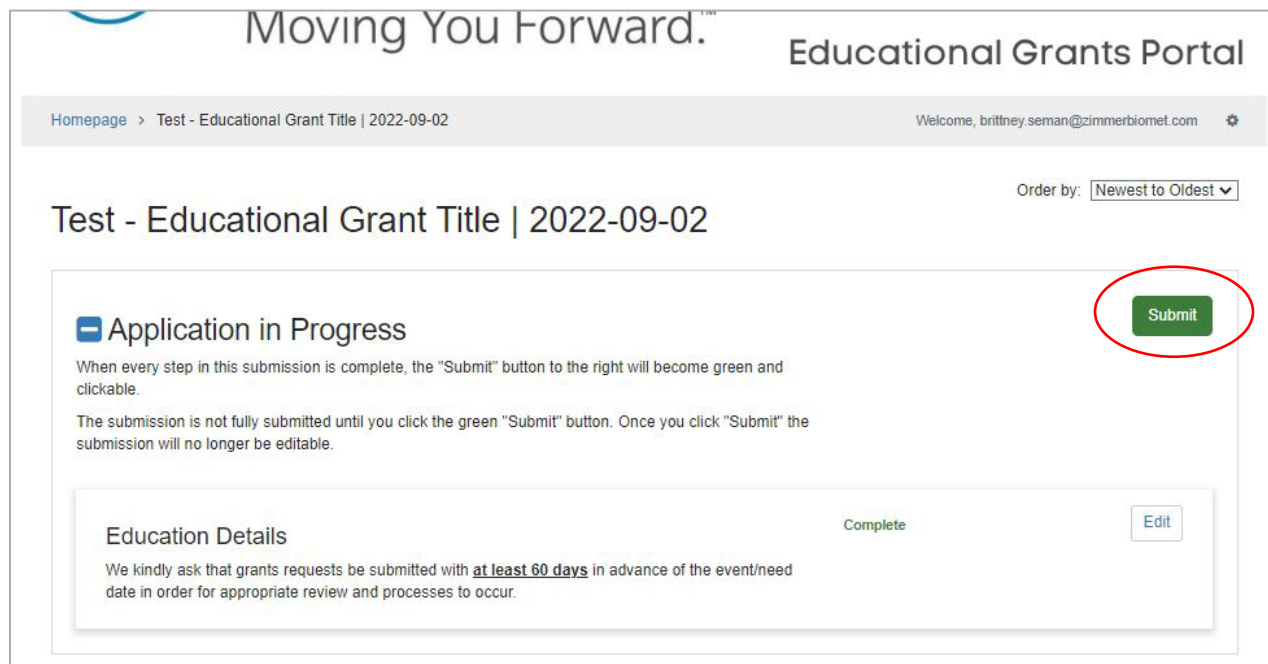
Moving You Forward.™

Educational Grants Portal

Homepage > Test - Educational Grant Title | 2022-09-02

Welcome, brittney.seman@zimmerbiomet.com

Order by: Newest to Oldest

Test - Educational Grant Title | 2022-09-02

Application in Progress

Submit

When every step in this submission is complete, the "Submit" button to the right will become green and clickable.

The submission is not fully submitted until you click the green "Submit" button. Once you click "Submit" the submission will no longer be editable.

Education Details

Complete

Edit

We kindly ask that grants requests be submitted with **at least 60 days** in advance of the event/need date in order for appropriate review and processes to occur.